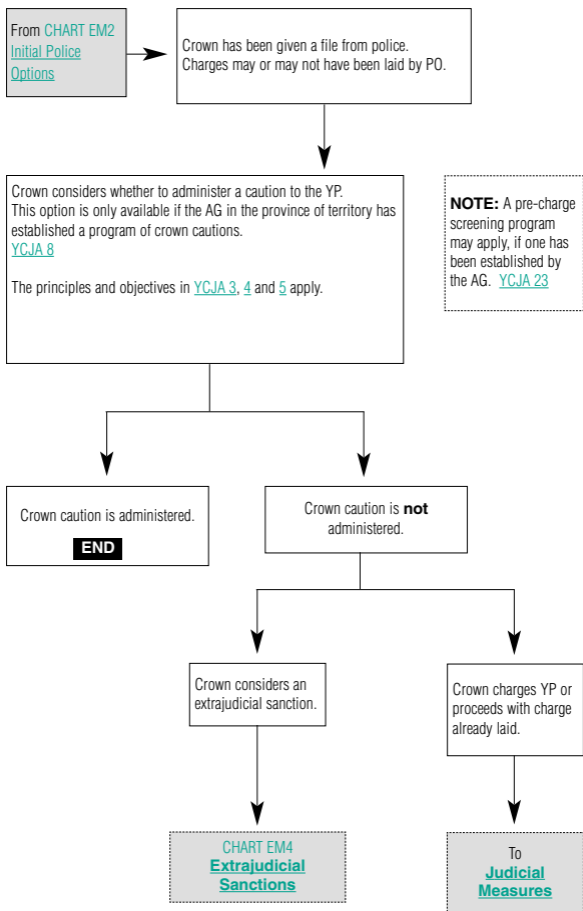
From CHART EM2 Initial Police Options

Crown has been given a file from police. Charges may or may not have been laid by PO.

Crown considers whether to administer a caution to the YP. This option is only available if the AG in the province of territory has established a program of crown cautions. YCJA 8

The principles and objectives in YCJA 3, 4 and 5 apply.

**NOTE:** A pre-charge screening program may apply, if one has been established by the AG. YCJA 23

Crown caution is administered.

END

Crown caution is **not** administered.

Crown considers an extrajudicial sanction.

Crown charges YP or proceeds with charge already laid.

CHART EM4 **Extrajudicial Sanctions**

To **Judicial Measures**